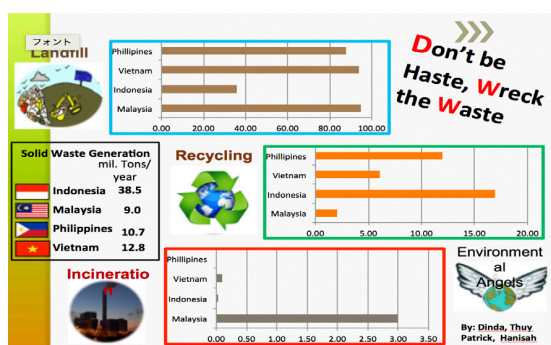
フォント
Landfill

| Phillipines |
| Vietnam |
| Indonesia |
| Malaysia |

0.00 20.00 40.00 60.00 80.00 100.00

Don't be Haste, Wreck the Waste

Solid Waste Generation mil. Tons/ year

| Indonesia | 38.5 |
|---|---|
| Malaysia | 9.0 |
| Philippines | 10.7 |
| Vietnam | 12.8 |

Recycling

Phillipines
Vietnam
Indonesia
Malaysia

0.00 5.00 10.00 15.00 20.00

Incineration

Phillipines
Vietnam
Indonesia
Malaysia

0.00 0.50 1.00 1.50 2.00 2.50 3.00 3.50

Environmental Angels

By: Dinda, Thuy Patrick, Hanisah